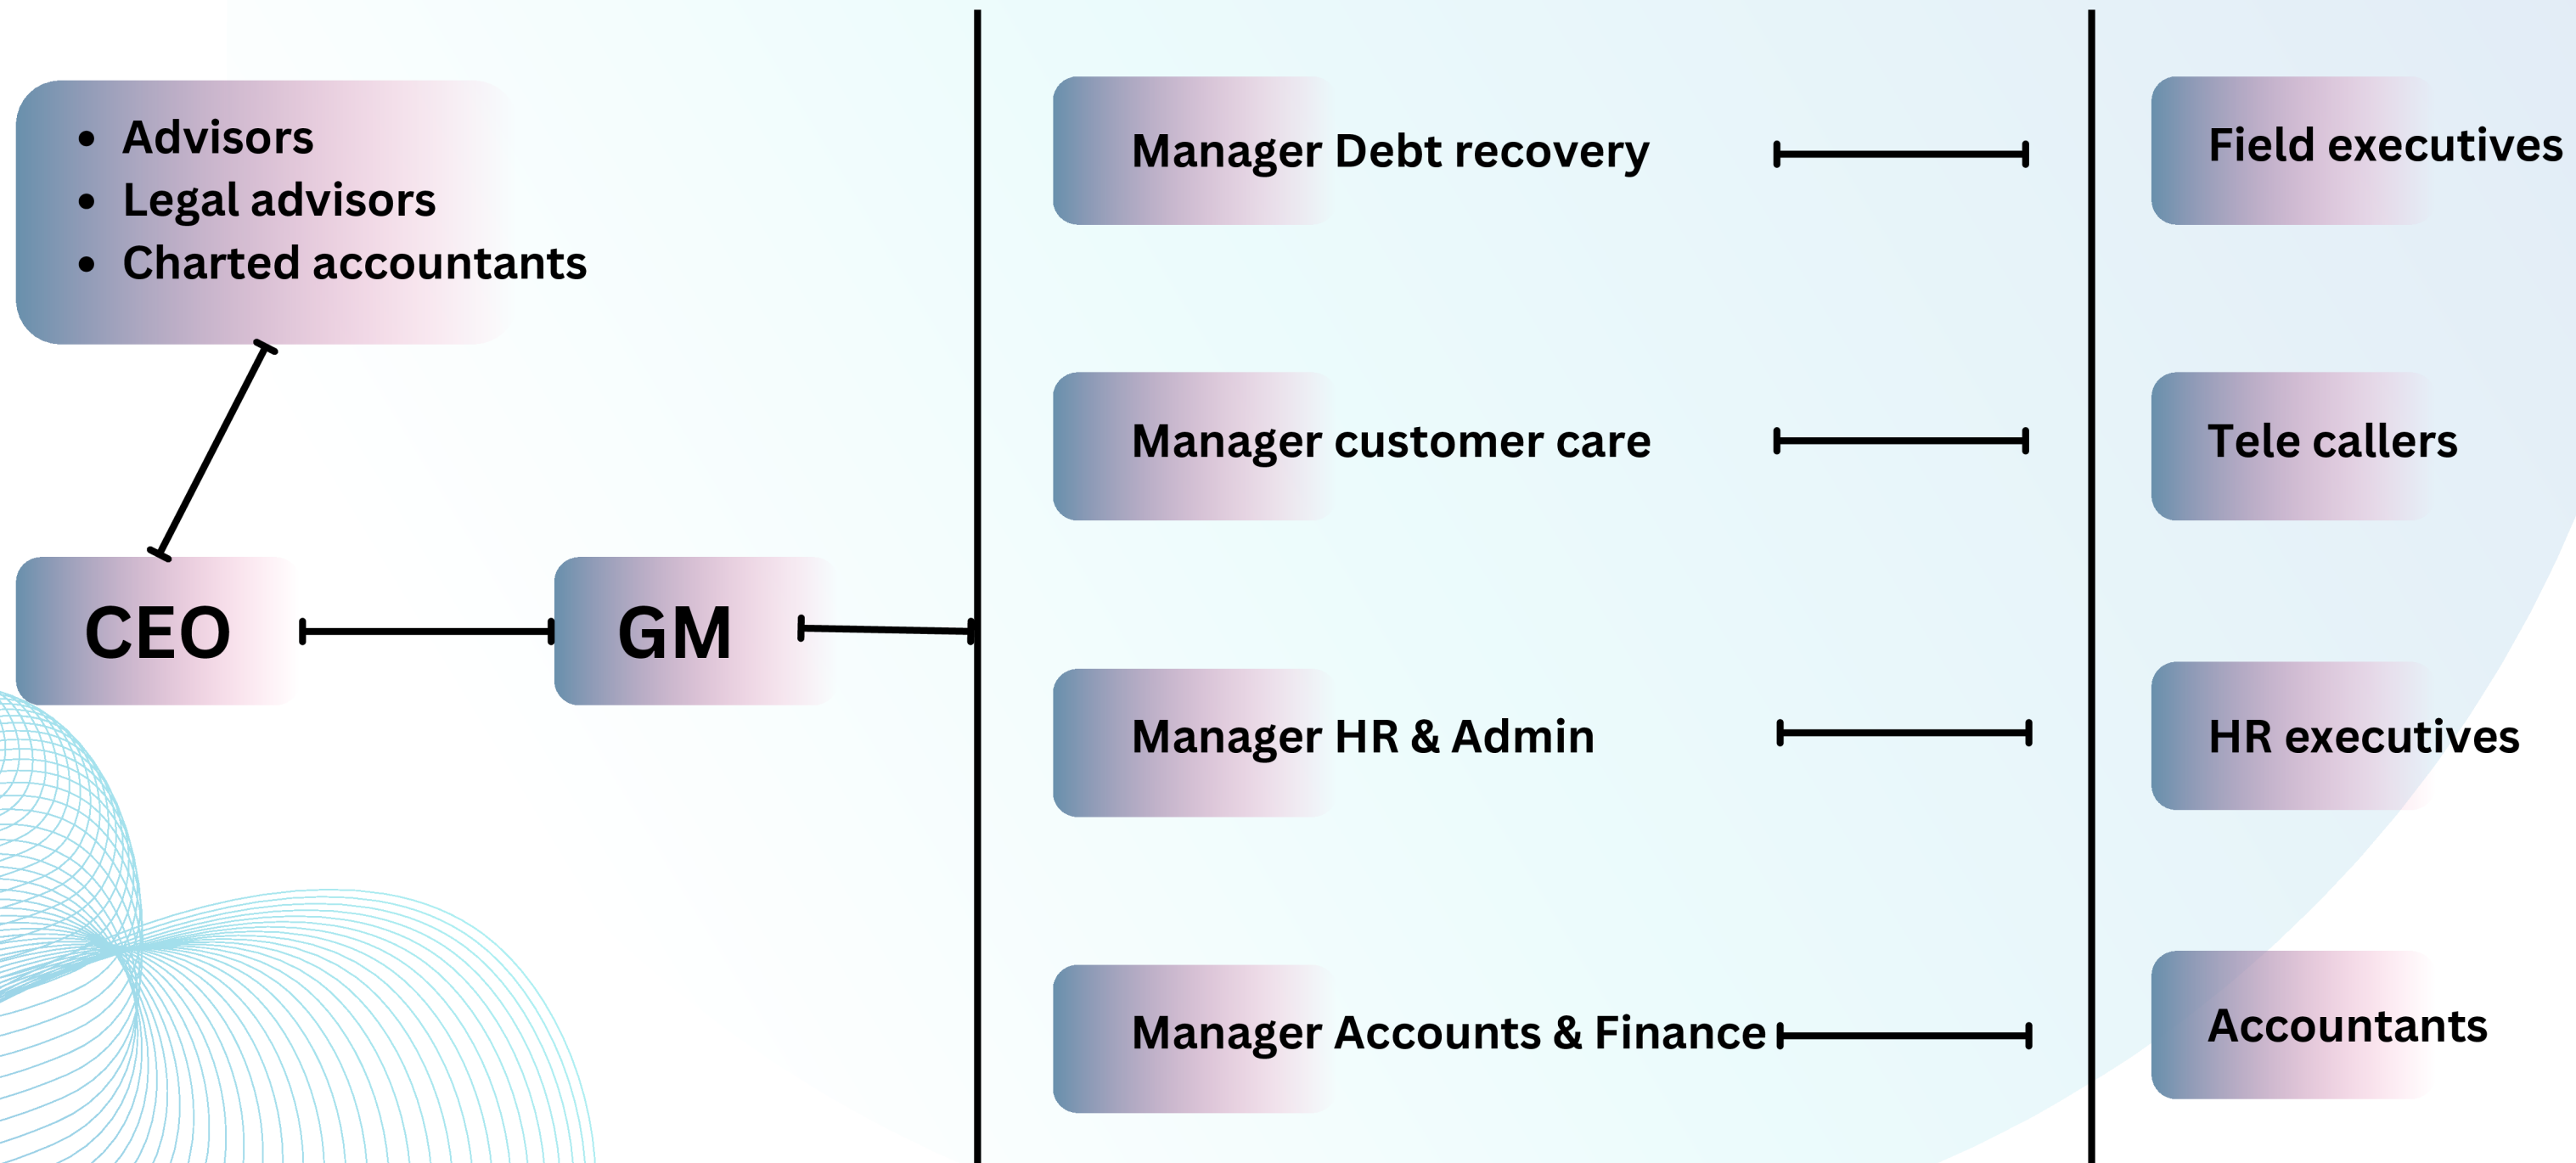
- Advisors
- Legal advisors
- Charted accountants

CEO

GM

Manager Debt recovery

Manager customer care

Manager HR & Admin

Manager Accounts & Finance

Field executives

Tele callers

HR executives

Accountants